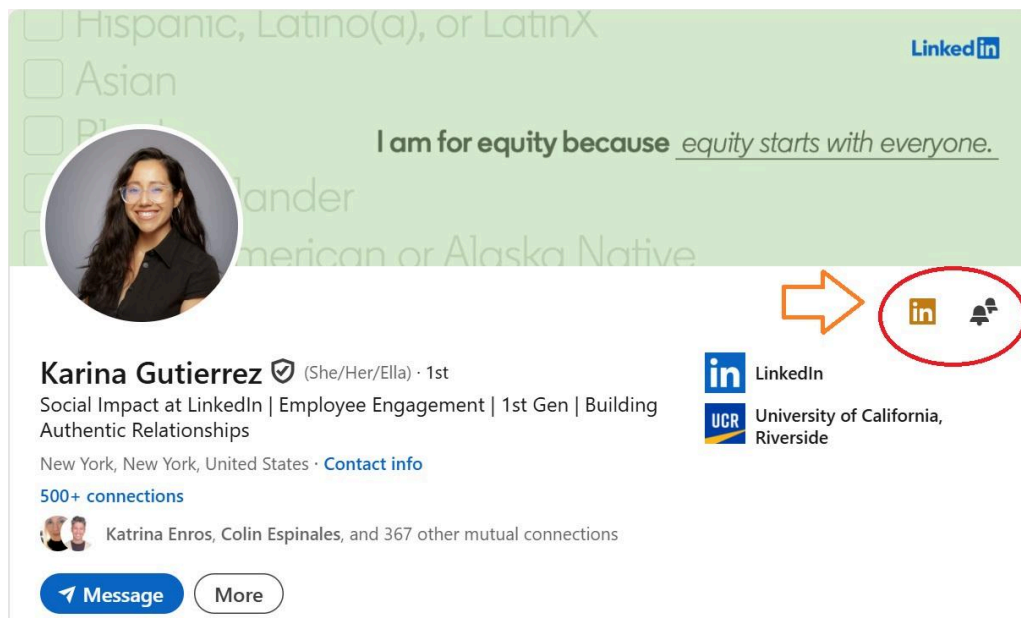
Hispanic, Latino(a), or LatinX
Asian
Bl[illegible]
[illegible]lander
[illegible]merican or Alaska Native

LinkedIn

I am for equity because equity starts with everyone.

in

Karina Gutierrez (She/Her/Ella) · 1st
Social Impact at LinkedIn | Employee Engagement | 1st Gen | Building Authentic Relationships
New York, New York, United States · Contact info
500+ connections
Katrina Enros, Colin Espinales, and 367 other mutual connections

Message
More

LinkedIn
UCR
University of California, Riverside